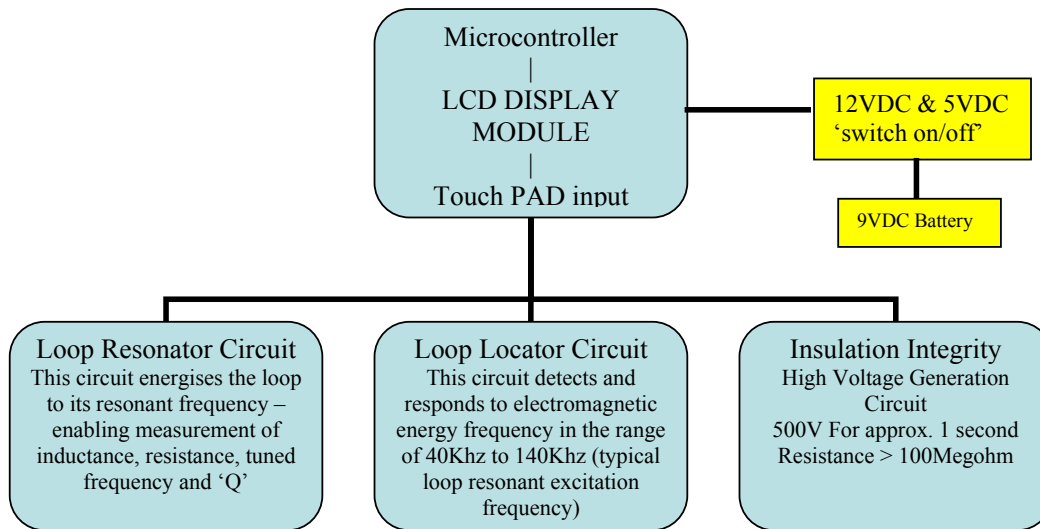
Microcontroller
|
LCD DISPLAY MODULE
|
Touch PAD input

12VDC & 5VDC
'switch on/off'

9VDC Battery

Loop Resonator Circuit
This circuit energises the loop to its resonant frequency – enabling measurement of inductance, resistance, tuned frequency and 'Q'

Loop Locator Circuit
This circuit detects and responds to electromagnetic energy frequency in the range of 40Khz to 140Khz (typical loop resonant excitation frequency)

Insulation Integrity
High Voltage Generation Circuit
500V For approx. 1 second
Resistance > 100Megohm